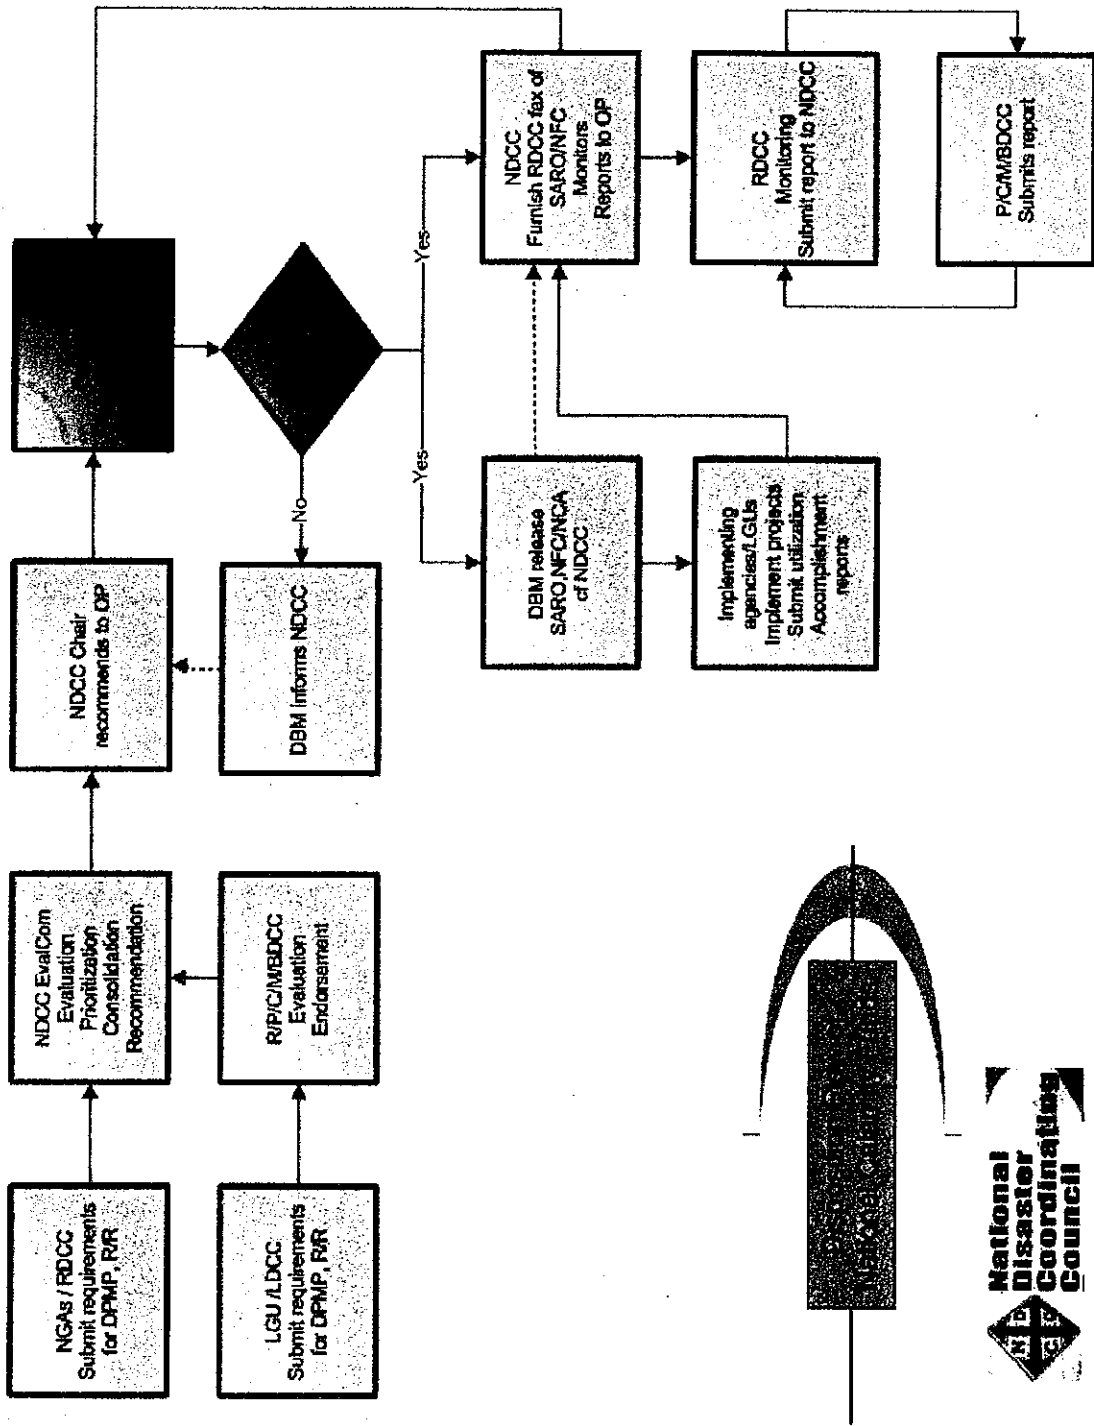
NGAs / RDCC
Submit requirements for DPMP, R/R

LGU / LDCC
Submit requirements for DPMP, R/R

NDCC EvalCom
Evaluation
Prioritization
Consolidation
Recommendation

R/P/C/M/BDCC
Evaluation
Endorsement

NDCC Chair recommends to OP

DBM informs NDCC

No

Yes

Yes

DBM release SARO,NFC/NCA of NDCC

Implementing agencies/LGUs
Implement projects
Submit utilization
Accomplishment reports

NDCC
Furnish RDCC fax of SARO/NFC
Monitors
Reports to OP

RDCC
Monitoring
Submit report to NDCC

P/C/M/BDCC
Submits report

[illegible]

National Disaster Coordinating Council